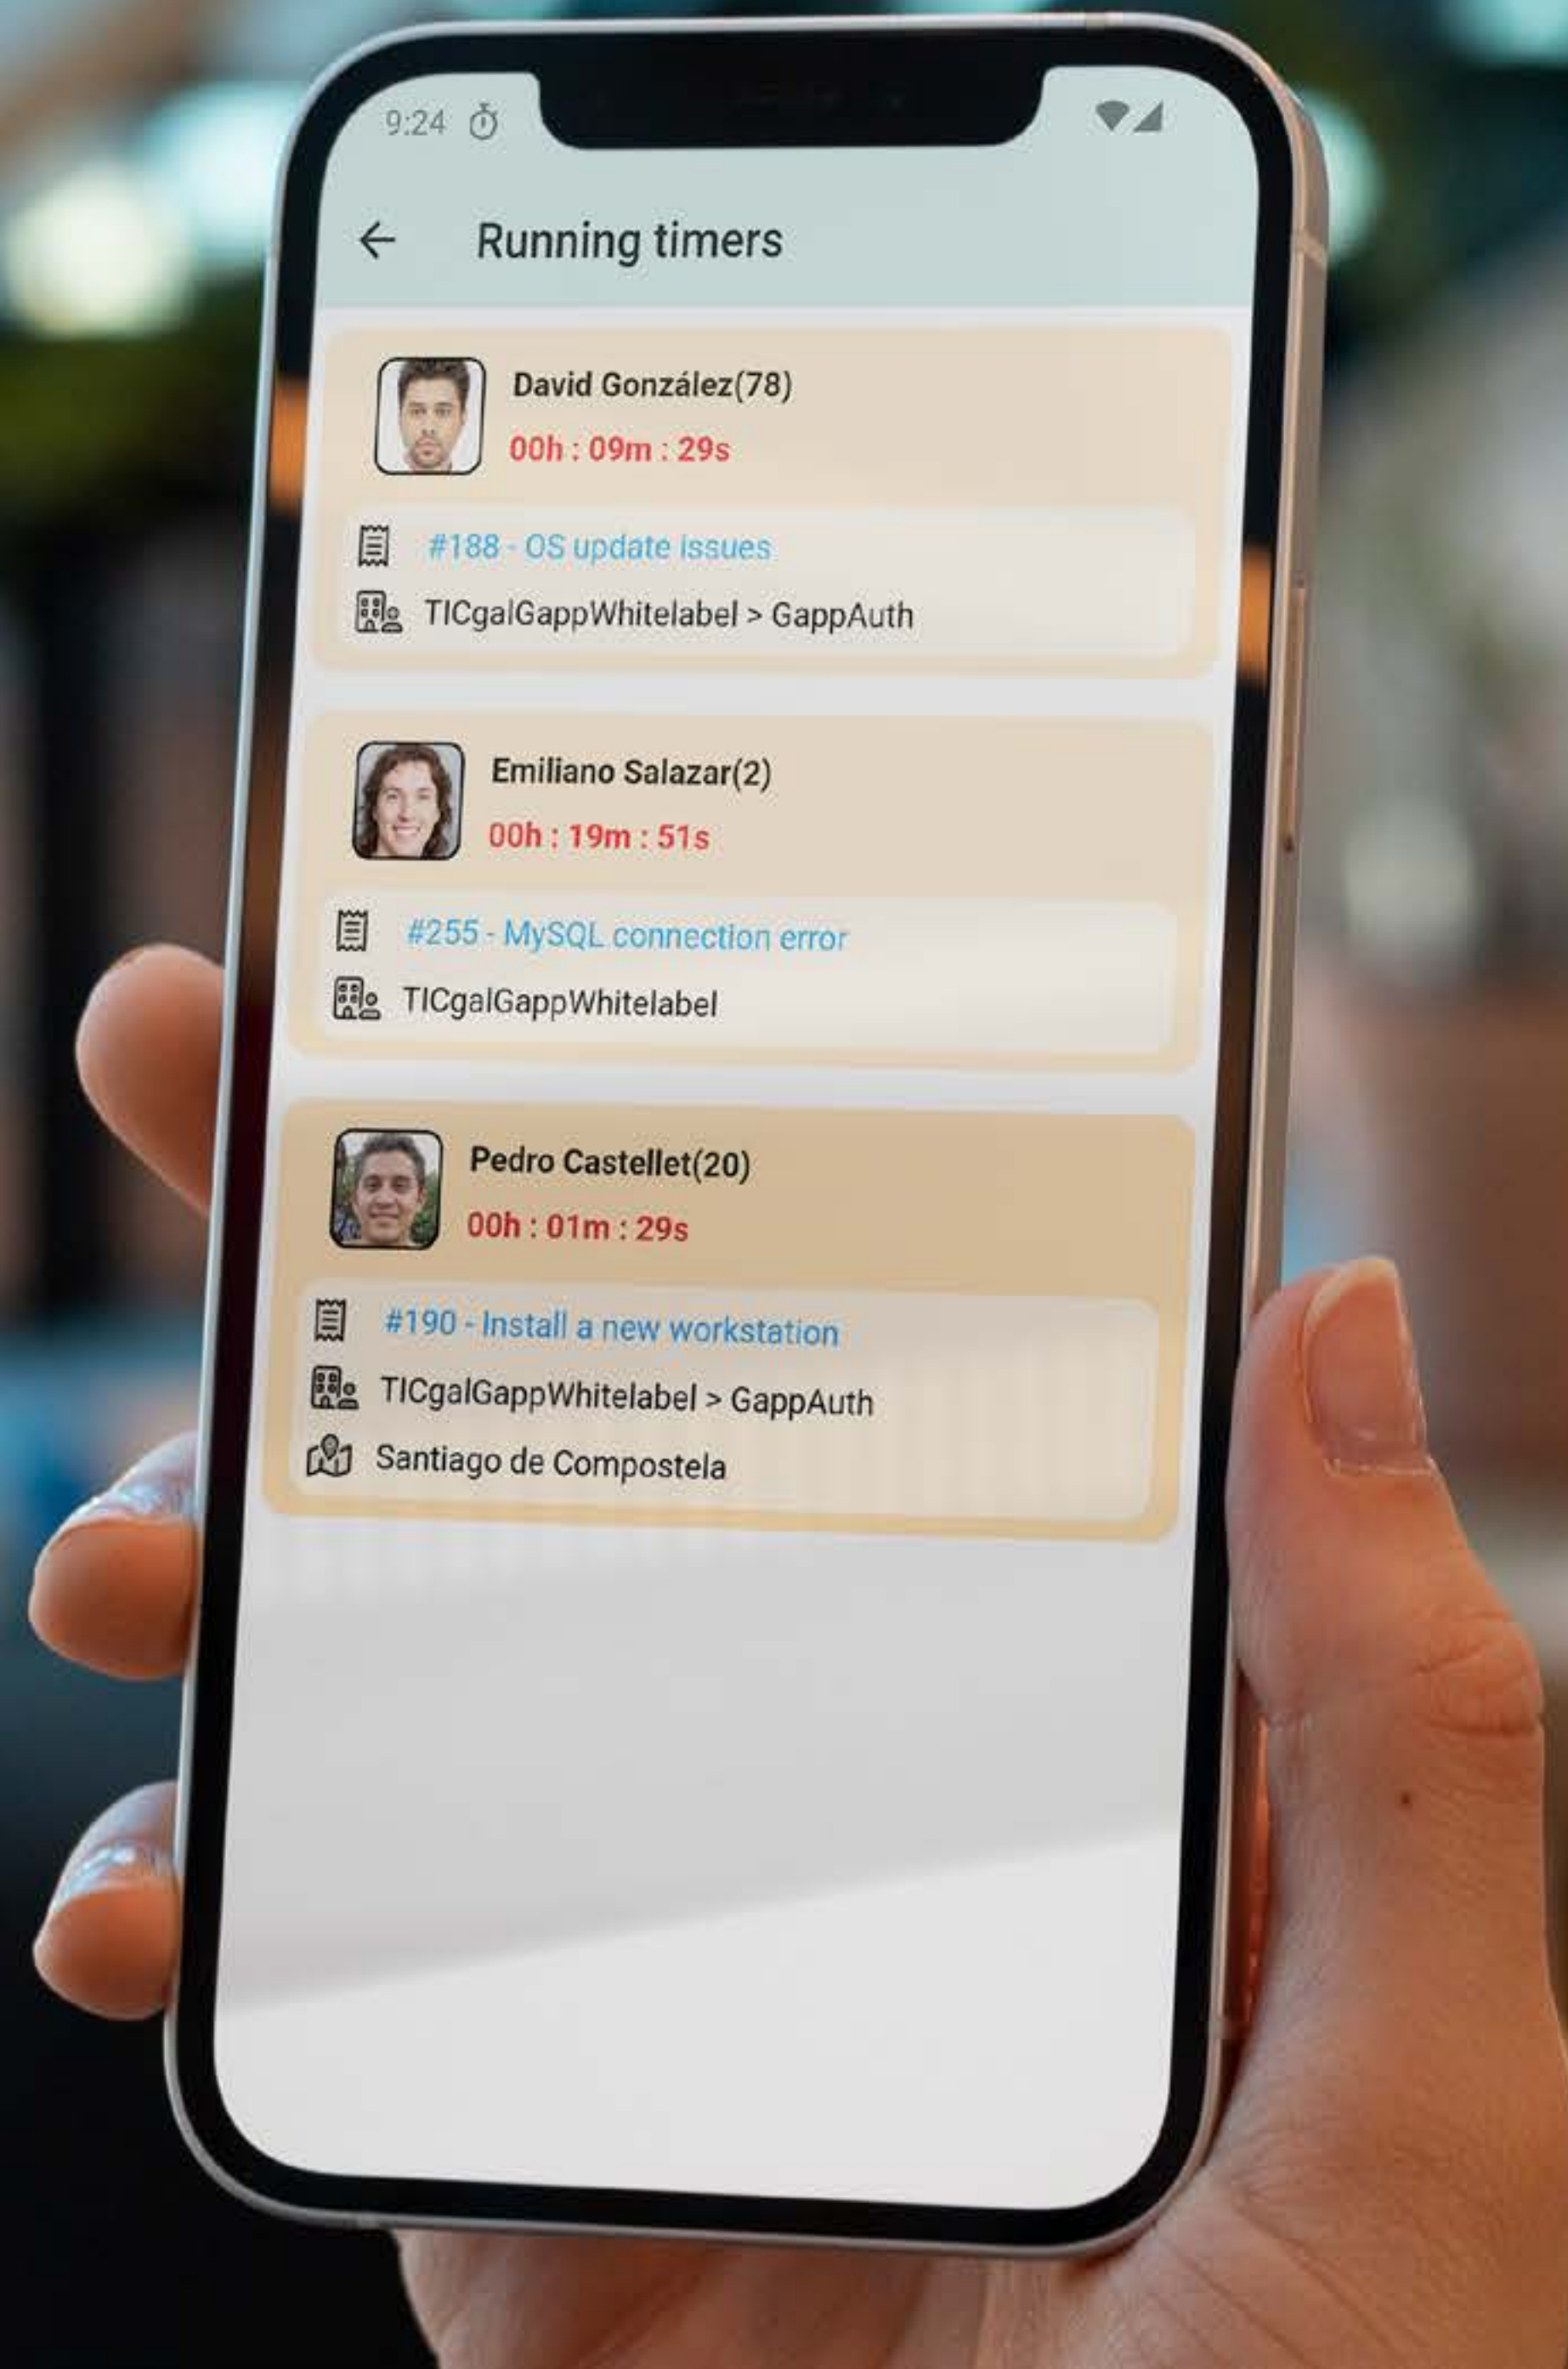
9:24

Running timers

David González(78)
00h : 09m : 29s

#188 - OS update issues
TICgalGappWhitelabel > GappAuth

Emiliano Salazar(2)
00h : 19m : 51s

#255 - MySQL connection error
TICgalGappWhitelabel

Pedro Castellet(20)
00h : 01m : 29s

#190 - Install a new workstation
TICgalGappWhitelabel > GappAuth
Santiago de Compostela